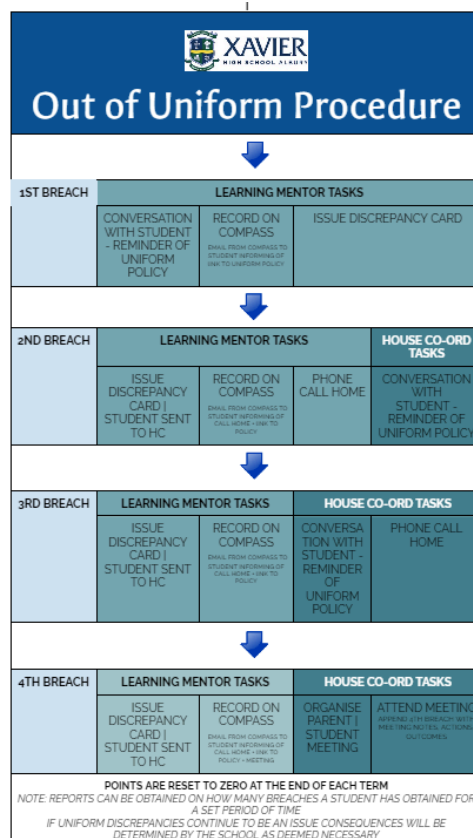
XAVIER
HIGH SCHOOL ALBURY

Out of Uniform Procedure

1ST BREACH

LEARNING MENTOR TASKS

CONVERSATION WITH STUDENT - REMINDER OF UNIFORM POLICY

RECORD ON COMPASS
EMAIL FROM COMPASS TO STUDENT INFORMING OF LINK TO UNIFORM POLICY

ISSUE DISCREPANCY CARD

2ND BREACH

LEARNING MENTOR TASKS

HOUSE CO-ORD TASKS

ISSUE DISCREPANCY CARD | STUDENT SENT TO HC

RECORD ON COMPASS
EMAIL FROM COMPASS TO STUDENT INFORMING OF CALL HOME - LINK TO POLICY

PHONE CALL HOME

CONVERSATION WITH STUDENT - REMINDER OF UNIFORM POLICY

3RD BREACH

LEARNING MENTOR TASKS

HOUSE CO-ORD TASKS

ISSUE DISCREPANCY CARD | STUDENT SENT TO HC

RECORD ON COMPASS
EMAIL FROM COMPASS TO STUDENT INFORMING OF CALL HOME - LINK TO POLICY

CONVERSATION WITH STUDENT - REMINDER OF UNIFORM POLICY

PHONE CALL HOME

4TH BREACH

LEARNING MENTOR TASKS

HOUSE CO-ORD TASKS

ISSUE DISCREPANCY CARD | STUDENT SENT TO HC

RECORD ON COMPASS
EMAIL FROM COMPASS TO STUDENT INFORMING OF CALL HOME - LINK TO POLICY - MEETING

ORGANISE PARENT | STUDENT MEETING

ATTEND MEETING
APPEND 4TH BREACH WITH MEETING NOTES, ACTIONS, OUTCOMES.

POINTS ARE RESET TO ZERO AT THE END OF EACH TERM
NOTE: REPORTS CAN BE OBTAINED ON HOW MANY BREACHES A STUDENT HAS OBTAINED FOR A SET PERIOD OF TIME
IF UNIFORM DISCREPANCIES CONTINUE TO BE AN ISSUE CONSEQUENCES WILL BE DETERMINED BY THE SCHOOL AS DEEMED NECESSARY